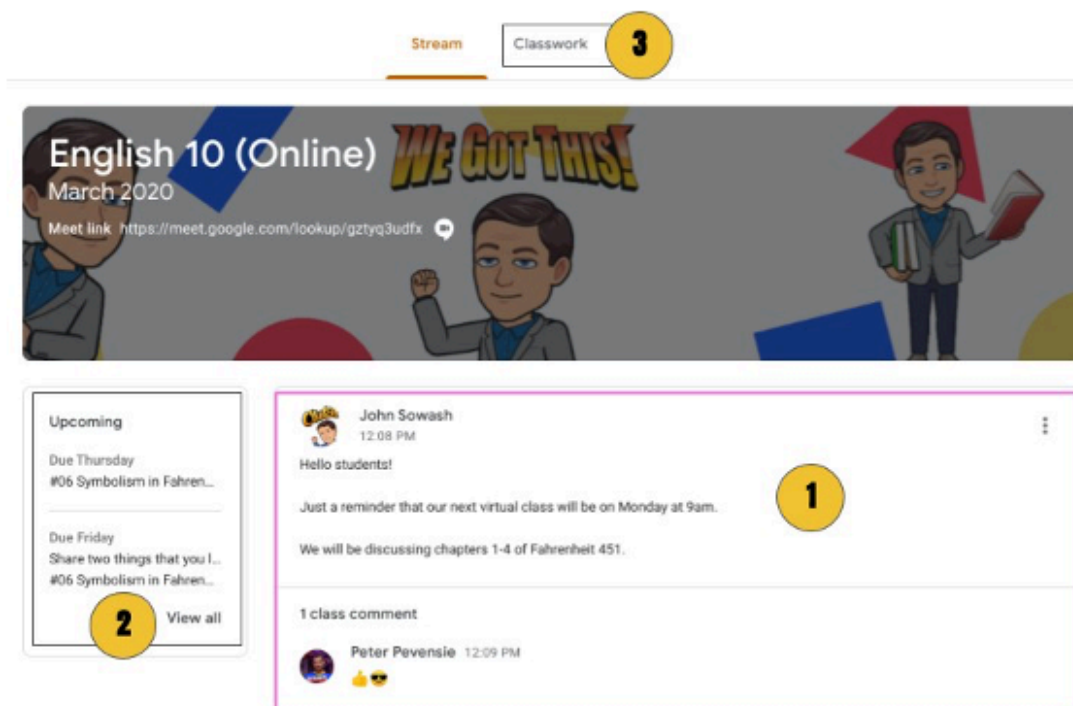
Stream

Classwork

3

English 10 (Online)

March 2020

WE GOT THIS!

Meet link https://meet.google.com/lookup/gztyq3udfx

Upcoming

Due Thursday
#06 Symbolism in Fahren...

Due Friday
Share two things that you l...
#06 Symbolism in Fahren...

2

View all

John Sowash
12:08 PM

Hello students!

Just a reminder that our next virtual class will be on Monday at 9am.

We will be discussing chapters 1-4 of Fahrenheit 451.

1

1 class comment

Peter Pevensie 12:09 PM

👍😎